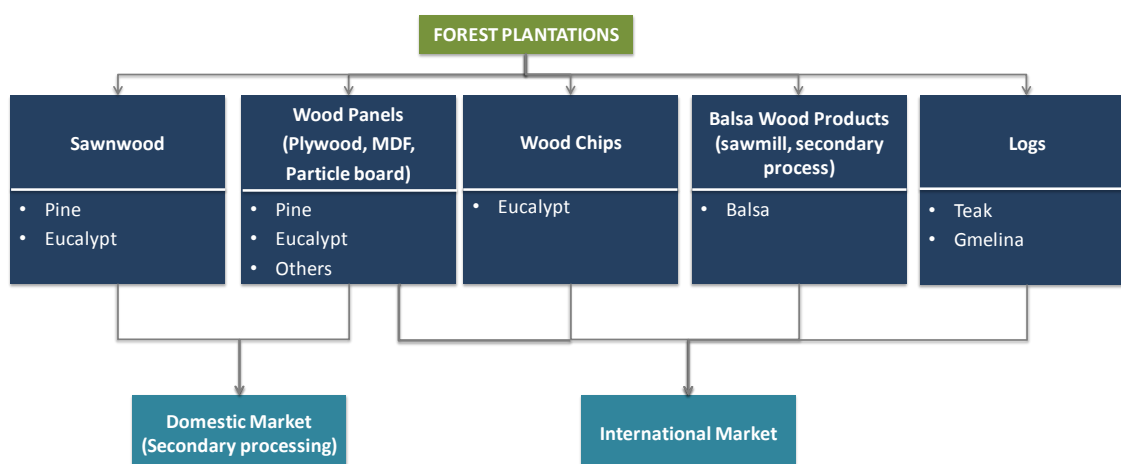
FOREST PLANTATIONS

Sawnwood
- Pine
- Eucalypt

Wood Panels (Plywood, MDF, Particle board)
- Pine
- Eucalypt
- Others

Wood Chips
- Eucalypt

Balsa Wood Products (sawmill, secondary process)
- Balsa

Logs
- Teak
- Gmelina

Domestic Market (Secondary processing)

International Market